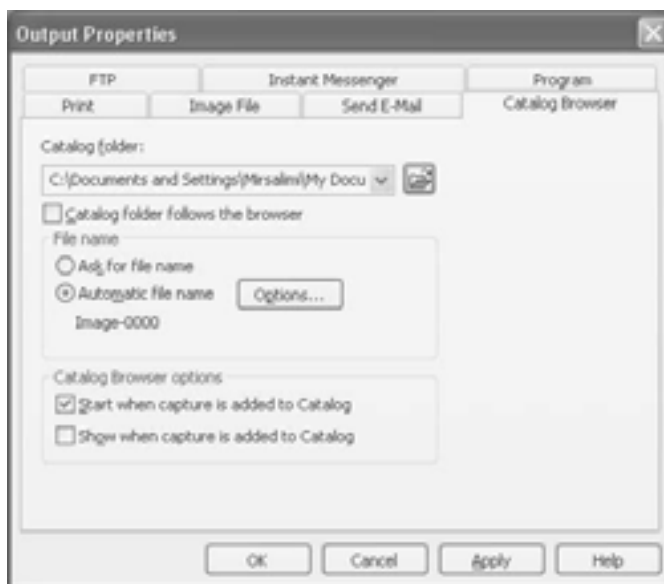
Output Properties

FTP
Instant Messenger
Program
Print
Image File
Send E-Mail
Catalog Browser

Catalog folder:

C:\Documents and Settings\Mirsalimi\My Docu

Catalog folder follows the browser

File name

Ask for file name

Automatic file name

Options...

Image-0000

Catalog Browser options

Start when capture is added to Catalog

Show when capture is added to Catalog

OK
Cancel
Apply
Help